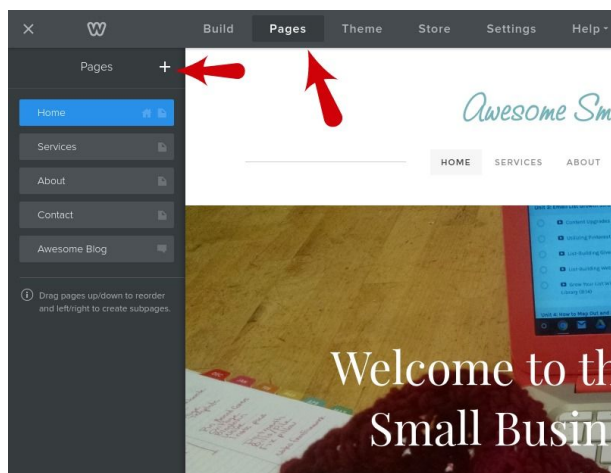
× W Build Pages Theme Store Settings Help

Pages +

Home

Services

About

Contact

Awesome Blog

ⓘ Drag pages up/down to reorder and left/right to create subpages.

Awesome Sm

HOME SERVICES ABOUT

Welcome to th

Small Busin